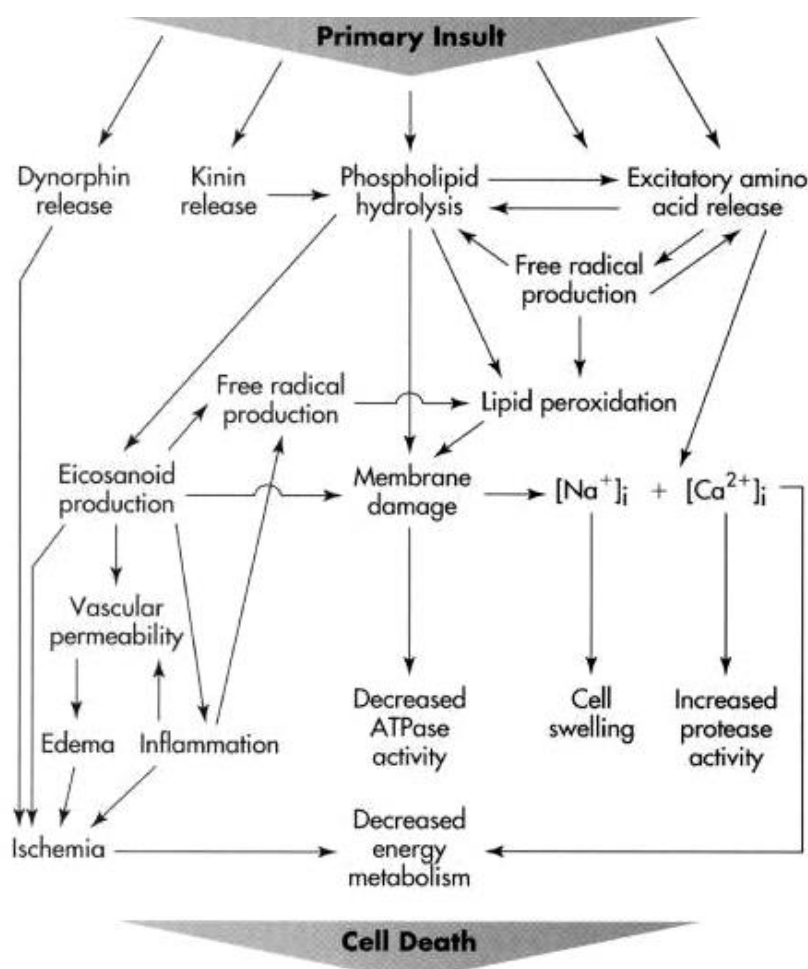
Primary Insult

Dynorphin release

Kinin release

Phospholipid hydrolysis

Excitatory amino acid release

Free radical production

Free radical production

Lipid peroxidation

Eicosanoid production

Membrane damage

$[Na^+]_i$ + $[Ca^{2+}]_i$

Vascular permeability

Edema

Inflammation

Decreased ATPase activity

Cell swelling

Increased protease activity

Ischemia

Decreased energy metabolism

Cell Death